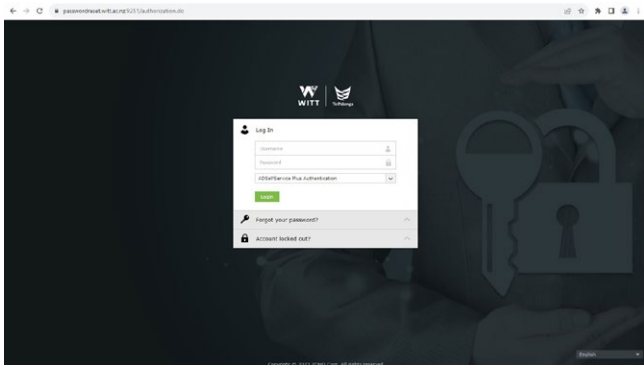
passwordreset.witt.ac.nz:9251/authorization.do

WITT | Te Pūkenga

Log In

Username

Password

ADSelfService Plus Authentication

Login

Forgot your password?

Account locked out?

Copyright © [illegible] Corp. All rights reserved.

English